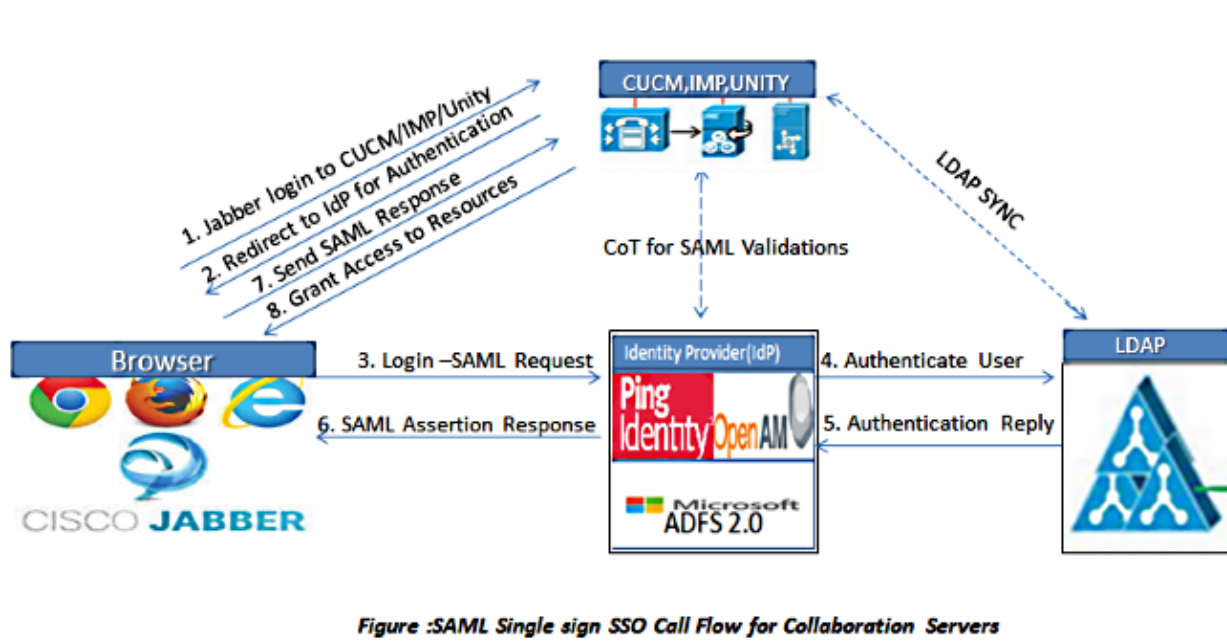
CUCM,IMP,UNITY

1. Jabber login to CUCM/IMP/Unity
2. Redirect to IdP for Authentication
7. Send SAML Response
8. Grant Access to Resources

LDAP SYNC

CoT for SAML Validations

Browser

CISCO JABBER

3. Login –SAML Request

6. SAML Assertion Response

Identity Provider(IdP)

Ping Identity

OpenAM

Microsoft ADFS 2.0

4. Authenticate User

5. Authentication Reply

LDAP

Figure :SAML Single sign SSO Call Flow for Collaboration Servers